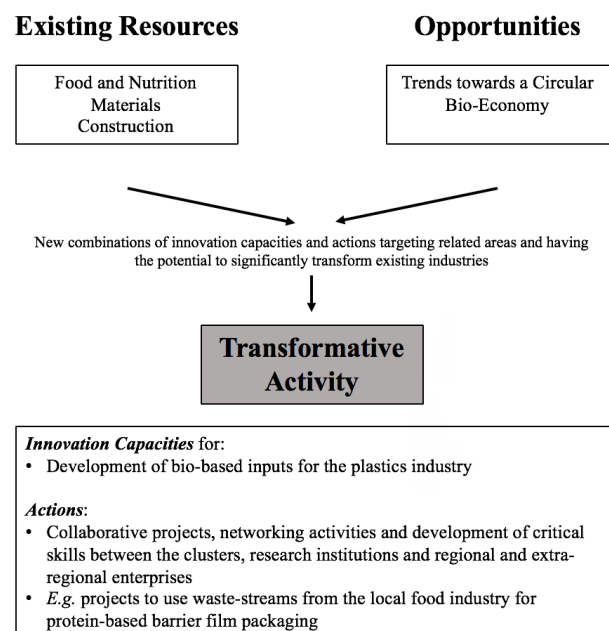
Existing Resources

Opportunities

Food and Nutrition
Materials
Construction

Trends towards a Circular Bio-Economy

New combinations of innovation capacities and actions targeting related areas and having the potential to significantly transform existing industries

Transformative Activity

*Innovation Capacities* for:
• Development of bio-based inputs for the plastics industry

*Actions*:
• Collaborative projects, networking activities and development of critical skills between the clusters, research institutions and regional and extra-regional enterprises
• *E.g.* projects to use waste-streams from the local food industry for protein-based barrier film packaging